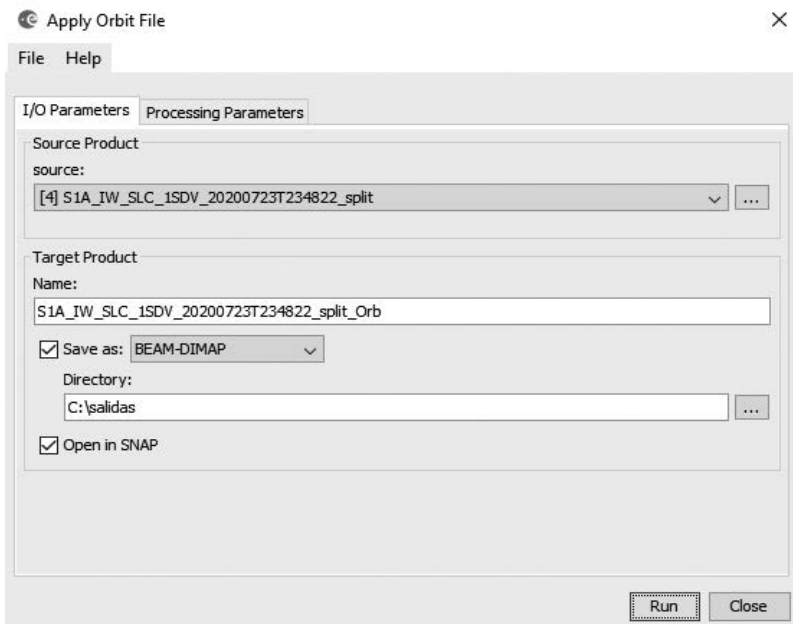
Apply Orbit File

×

File Help

I/O Parameters

Processing Parameters

Source Product

source:

[4] S1A_IW_SLC_1SDV_20200723T234822_split

...

Target Product

Name:

S1A_IW_SLC_1SDV_20200723T234822_split_Orb

Save as: BEAM-DIMAP

Directory:

C:\salidas

...

Open in SNAP

Run

Close